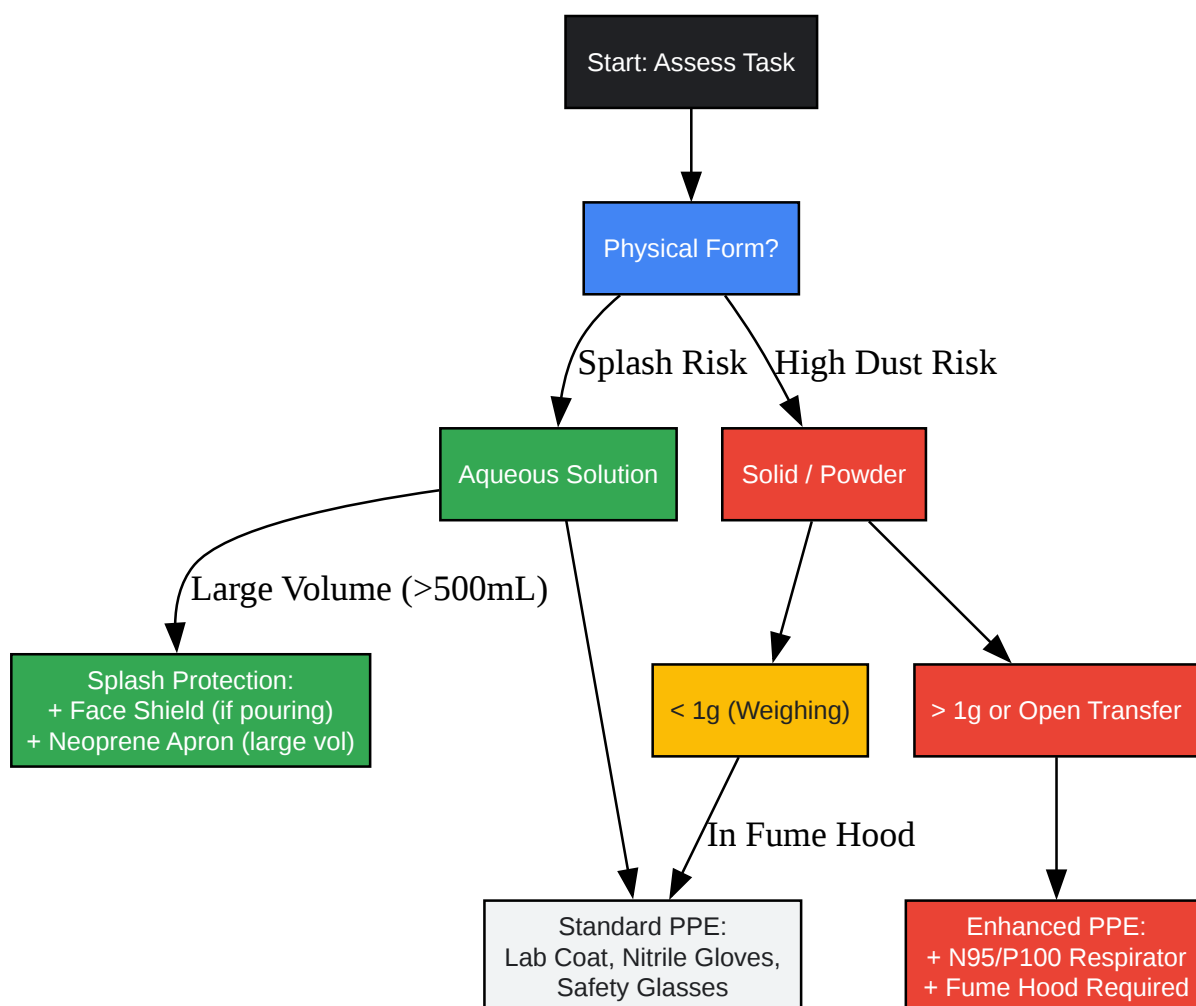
Start: Assess Task

Physical Form?

Splash Risk

High Dust Risk

Aqueous Solution

Solid / Powder

Large Volume (>500mL)

Splash Protection:
+ Face Shield (if pouring)
+ Neoprene Apron (large vol)

< 1g (Weighing)

> 1g or Open Transfer

In Fume Hood

Standard PPE:
Lab Coat, Nitrile Gloves,
Safety Glasses

Enhanced PPE:
+ N95/P100 Respirator
+ Fume Hood Required